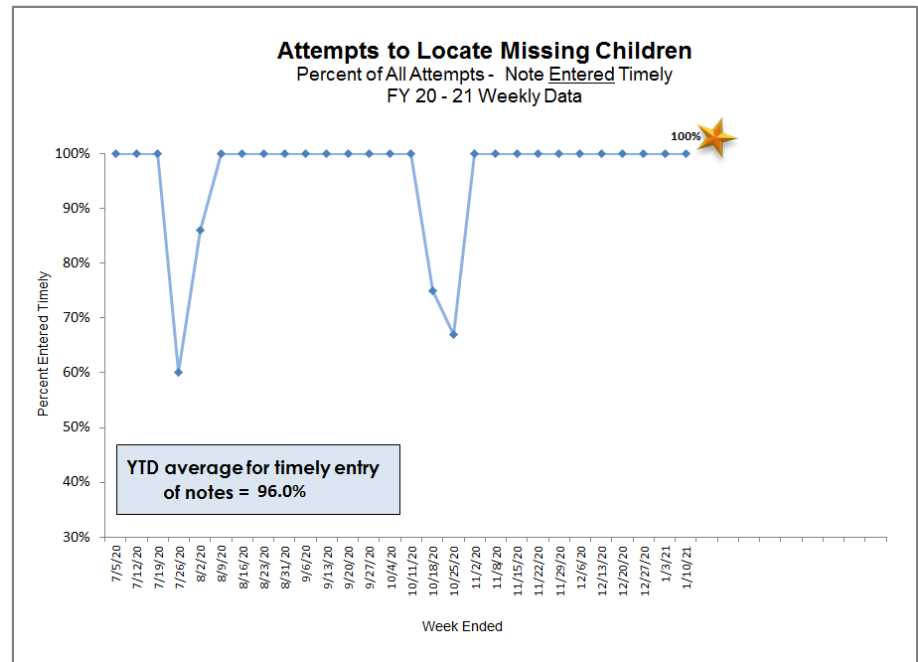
Attempts to Locate Missing Children
Percent of All Attempts - Note Entered Timely
FY 20 - 21 Weekly Data

100%

100%
90%
80%
70%
60%
50%
40%
30%

Percent Entered Timely

YTD average for timely entry of notes = 96.0%

7/5/20
7/12/20
7/19/20
7/26/20
8/2/20
8/9/20
8/16/20
8/23/20
8/31/20
9/6/20
9/13/20
9/20/20
9/27/20
10/4/20
10/11/20
10/18/20
10/25/20
11/2/20
11/8/20
11/15/20
11/22/20
11/29/20
12/6/20
12/13/20
12/20/20
12/27/20
1/3/21
1/10/21

Week Ended